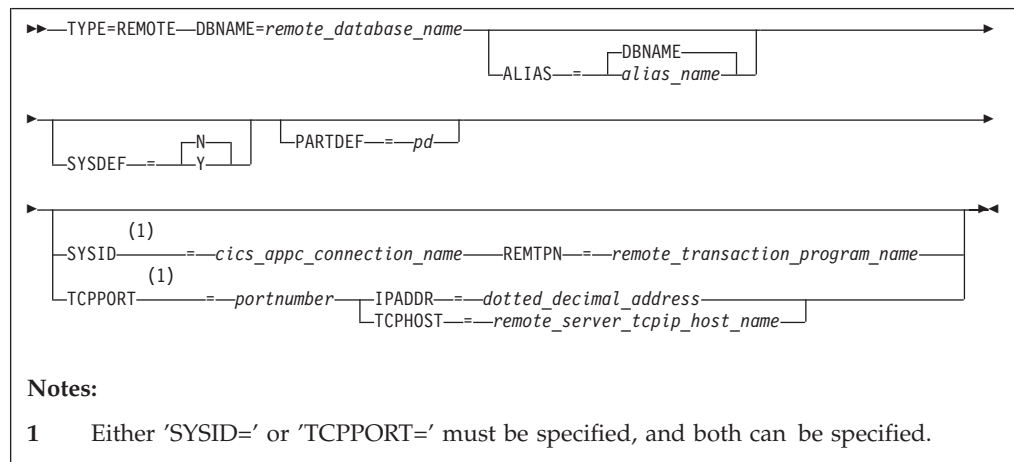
TYPE=REMOTE DBNAME=remote_database_name

ALIAS = DBNAME
alias_name

SYSDEF = N
Y

PARTDEF = pd

SYSID (1) = cics_appc_connection_name REMTPN = remote_transaction_program_name

TCPPORT (1) = portnumber IPADDR = dotted_decimal_address
TCPHOST = remote_server_tcpip_host_name

Notes:

1 Either 'SYSID=' or 'TCPPORT=' must be specified, and both can be specified.